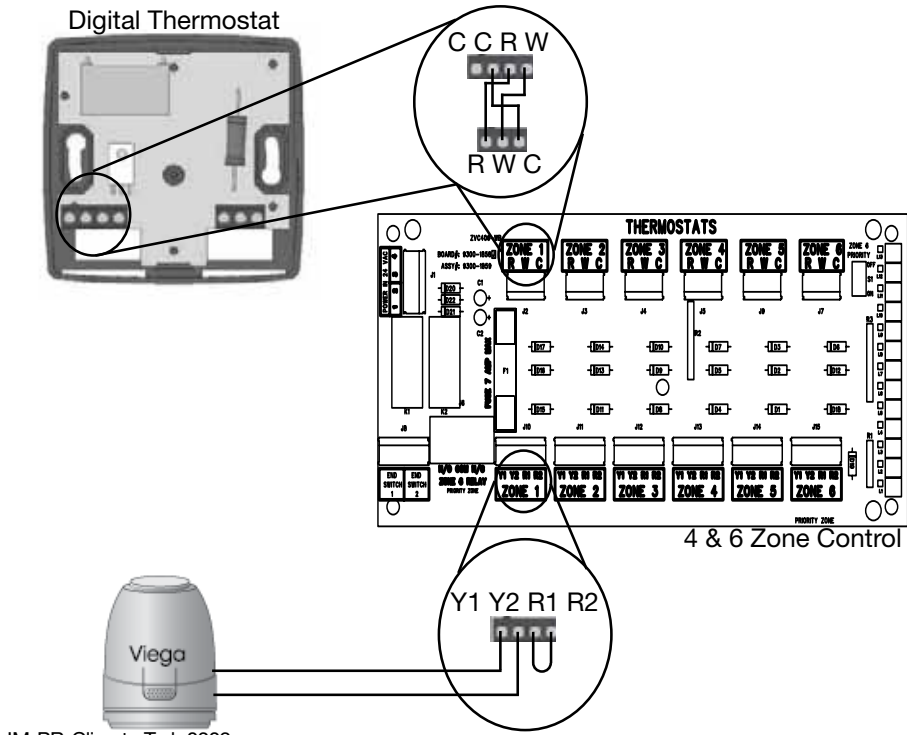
Digital Thermostat

C C R W

R W C

THERMOSTATS

ZONE 1 R W C
ZONE 2 R W C
ZONE 3 R W C
ZONE 4 R W C
ZONE 5 R W C
ZONE 6 R W C

ZONE 6 PRIORITY

POWER IN 24 VAC

BOARD: 5300-1856
ASSY: 5300-1859

J1 J2 J3 J4 J5 J6 J7

FUSE 7 AMP

F1

K1 K2

J8 J10 J11 J12 J13 J14 J15

D17 D14 D10 D7 D3 D6
D18 D13 D9 D8 D2 D12
D16 D11 D8 D4 D1 D19

END SWITCH 1
END SWITCH 2

ZONE 6 RELAY
PRIORITY ZONE

Y1 Y2 R1 R2 ZONE 1
Y1 Y2 R1 R2 ZONE 2
Y1 Y2 R1 R2 ZONE 3
Y1 Y2 R1 R2 ZONE 4
Y1 Y2 R1 R2 ZONE 5
Y1 Y2 R1 R2 ZONE 6

PRIORITY ZONE

4 & 6 Zone Control

Y1 Y2 R1 R2

Viega

IM-PR-ClimateTek 0809